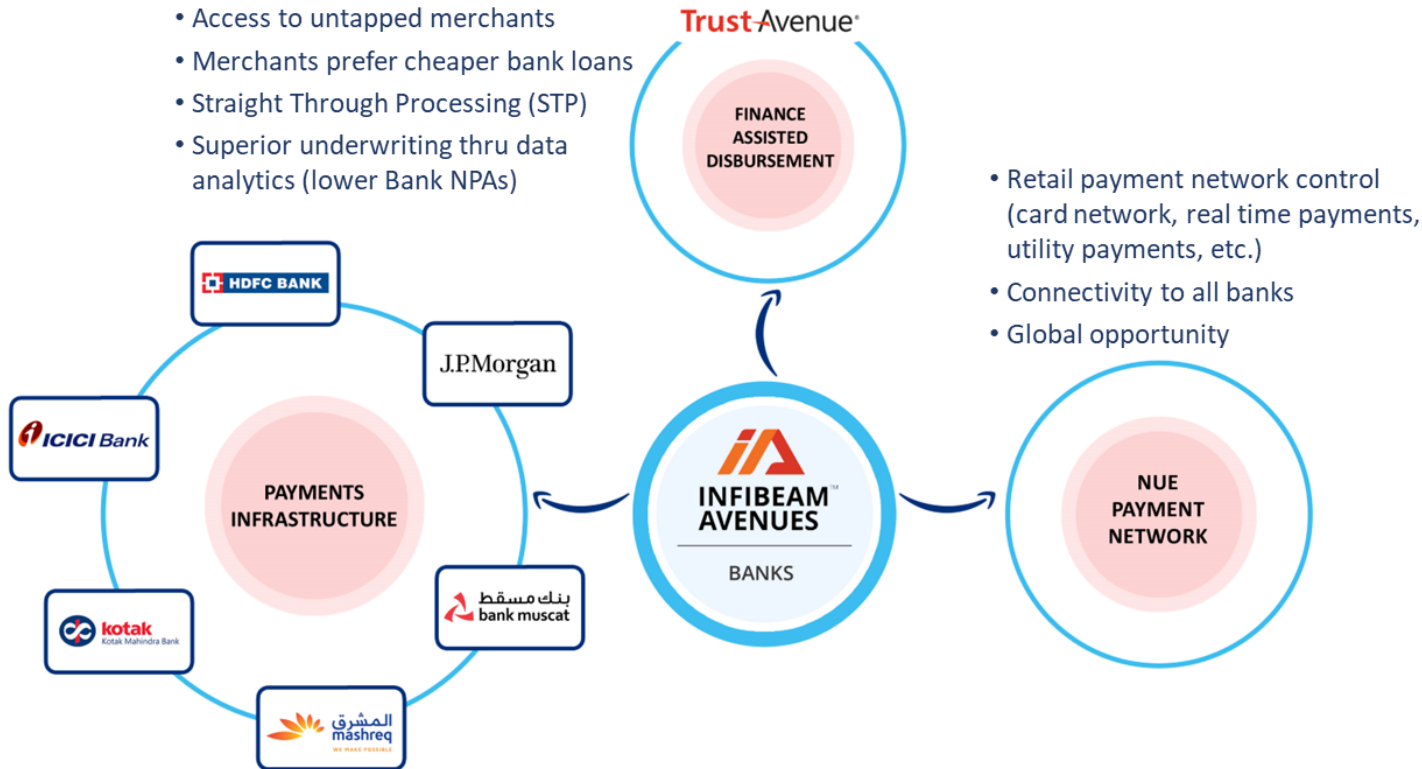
• Access to untapped merchants
• Merchants prefer cheaper bank loans
• Straight Through Processing (STP)
• Superior underwriting thru data analytics (lower Bank NPAs)

TrustAvenue

FINANCE ASSISTED DISBURSEMENT

• Retail payment network control (card network, real time payments, utility payments, etc.)
• Connectivity to all banks
• Global opportunity

HDFC BANK

J.P.Morgan

ICICI Bank

PAYMENTS INFRASTRUCTURE

INFIBEAM AVENUES

BANKS

NUE PAYMENT NETWORK

بنك مسقط
bank muscat

kotak
Kotak Mahindra Bank

المشرق
mashreq
WE MAKE POSSIBLE